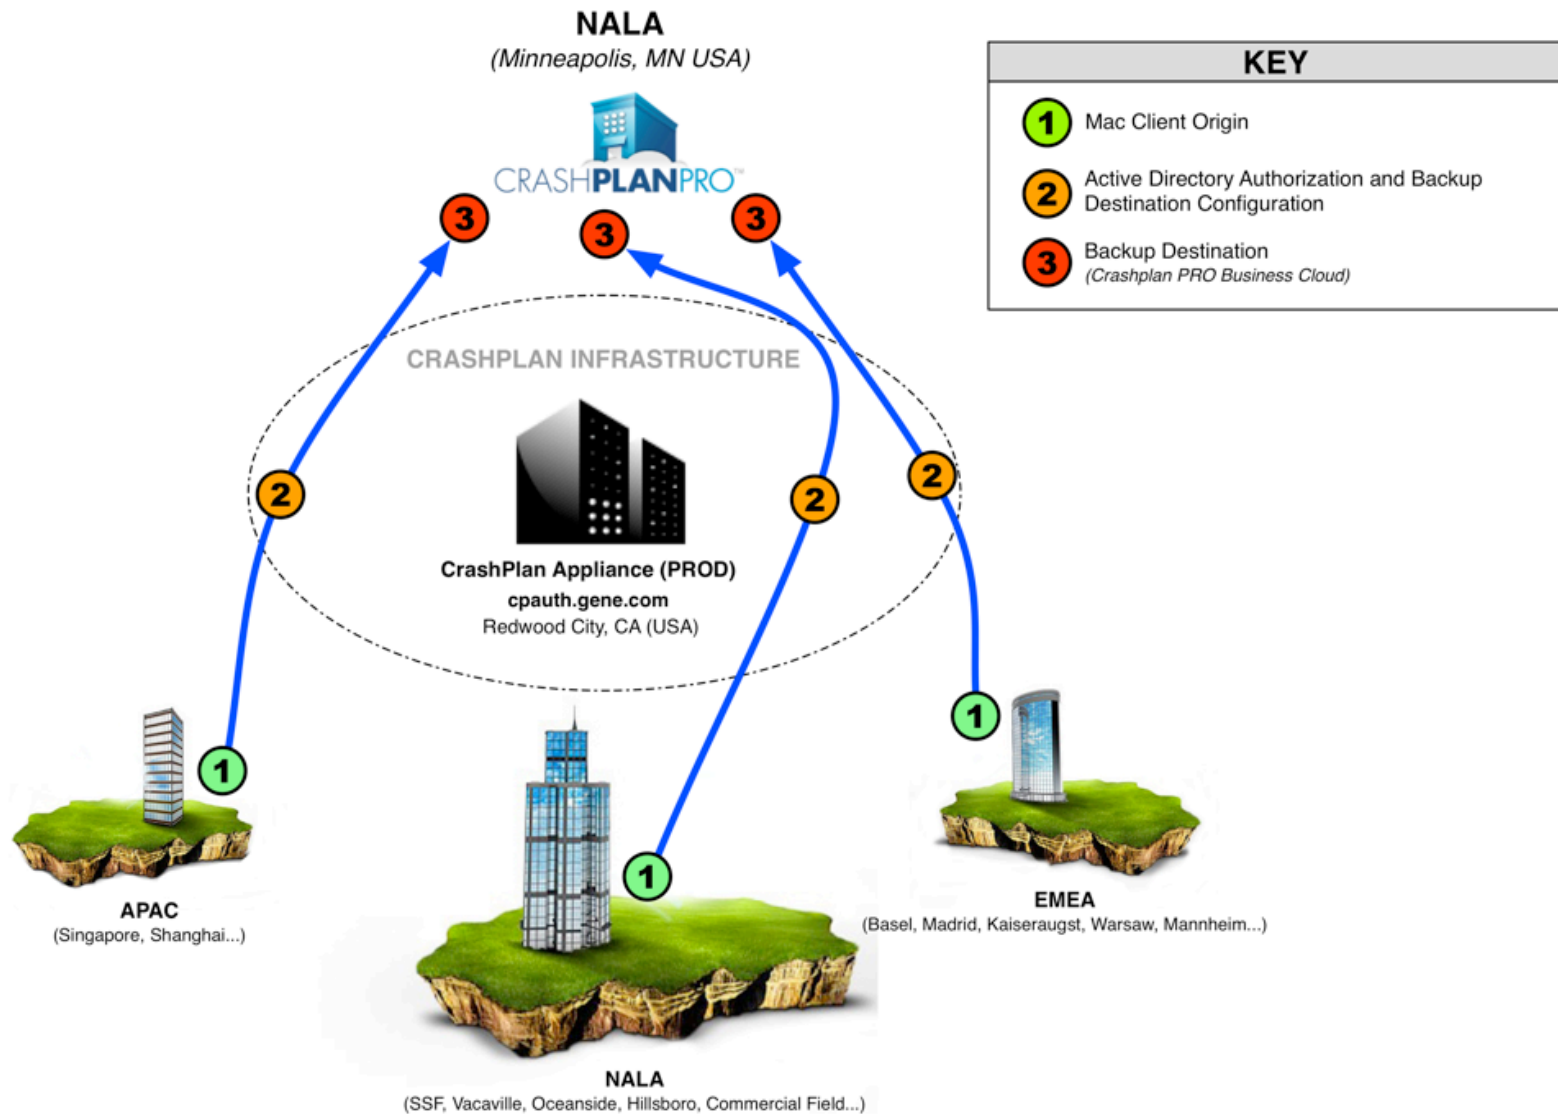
NALA
(Minneapolis, MN USA)

CRASHPLANPRO™

KEY

1 Mac Client Origin

2 Active Directory Authorization and Backup Destination Configuration

3 Backup Destination
(Crashplan PRO Business Cloud)

3 3 3

CRASHPLAN INFRASTRUCTURE

2 2 2

CrashPlan Appliance (PROD)
cpauth.gene.com
Redwood City, CA (USA)

1 1 1

APAC
(Singapore, Shanghai...)

EMEA
(Basel, Madrid, Kaiseraugst, Warsaw, Mannheim...)

NALA
(SSF, Vacaville, Oceanside, Hillsboro, Commercial Field...)